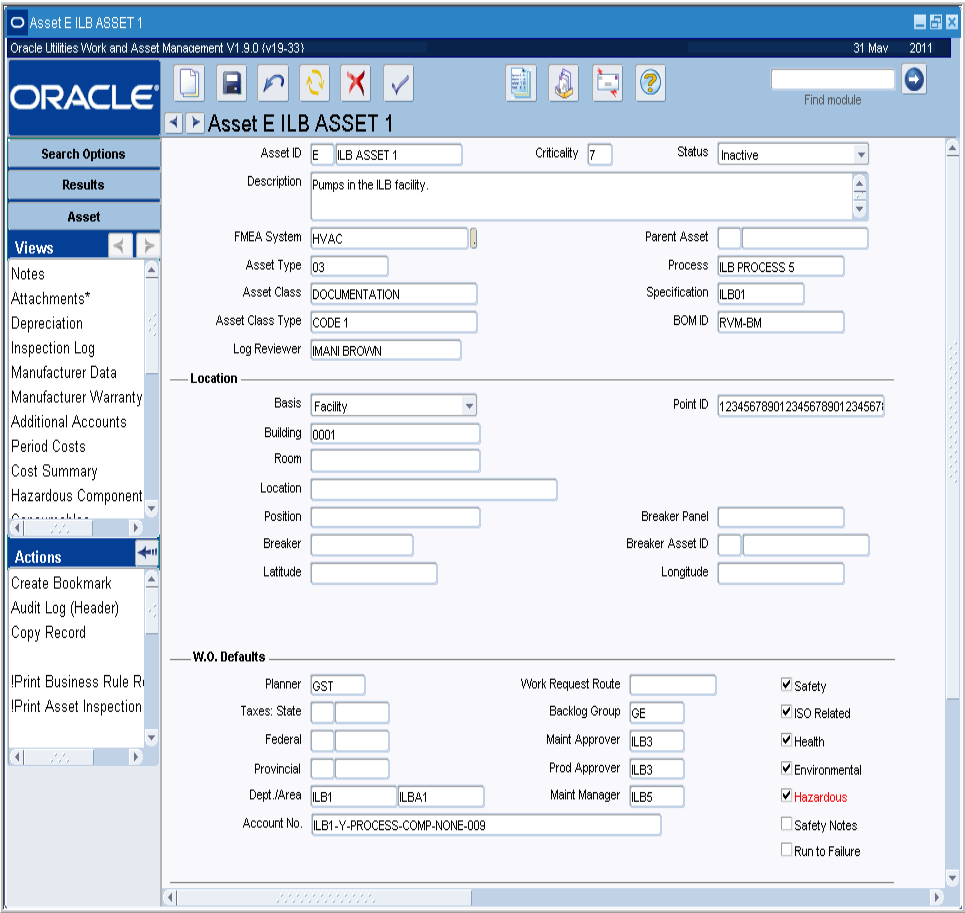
Asset E ILB ASSET 1

Oracle Utilities Work and Asset Management V1.9.0 (v19-33)

31 May 2011

ORACLE

Find module

Asset E ILB ASSET 1

Search Options

Results

Asset

Views

Notes
Attachments*
Depreciation
Inspection Log
Manufacturer Data
Manufacturer Warranty
Additional Accounts
Period Costs
Cost Summary
Hazardous Component

Actions

Create Bookmark
Audit Log (Header)
Copy Record

!Print Business Rule R
!Print Asset Inspection

Asset ID E ILB ASSET 1
Criticality 7
Status Inactive
Description Pumps in the ILB facility.
FMEA System HVAC
Parent Asset
Asset Type 03
Process ILB PROCESS 5
Asset Class DOCUMENTATION
Specification ILB01
Asset Class Type CODE 1
BOM ID RVM-BM
Log Reviewer IMANI BROWN

Location

Basis Facility
Point ID 123456789012345678901234567
Building 0001
Room
Location
Position
Breaker Panel
Breaker
Breaker Asset ID
Latitude
Longitude

W.O. Defaults

Planner GST
Work Request Route
Safety
Taxes: State
Backlog Group GE
ISO Related
Federal
Maint Approver ILB3
Health
Provincial
Prod Approver ILB3
Environmental
Dept./Area ILB1 ILBA1
Maint Manager ILB5
Hazardous
Account No. ILB1-Y-PROCESS-COMP-NONE-009
Safety Notes
Run to Failure